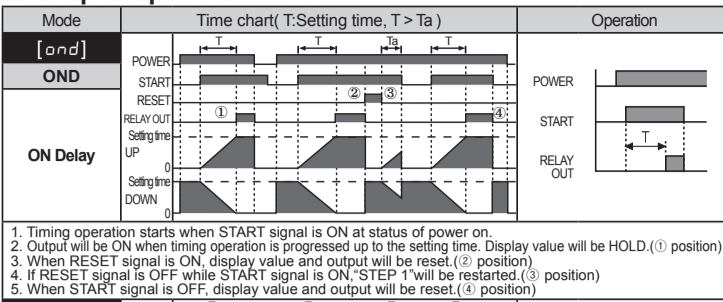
| Mode | Time chart( T:Setting time, T > Ta ) | Operation |
|---|---|---|
| [ond] OND ON Delay | POWER, START, RESET, RELAY OUT, Setting time UP 0, Setting time DOWN 0, T, T, Ta, T, ①, ②, ③, ④ | POWER, START, RELAY OUT, T |

1. Timing operation starts when START signal is ON at status of power on.
2. Output will be ON when timing operation is progressed up to the setting time. Display value will be HOLD.(① position)
3. When RESET signal is ON, display value and output will be reset.(② position)
4. If RESET signal is OFF while START signal is ON,"STEP 1"will be restarted.(③ position)
5. When START signal is OFF, display value and output will be reset.(④ position)